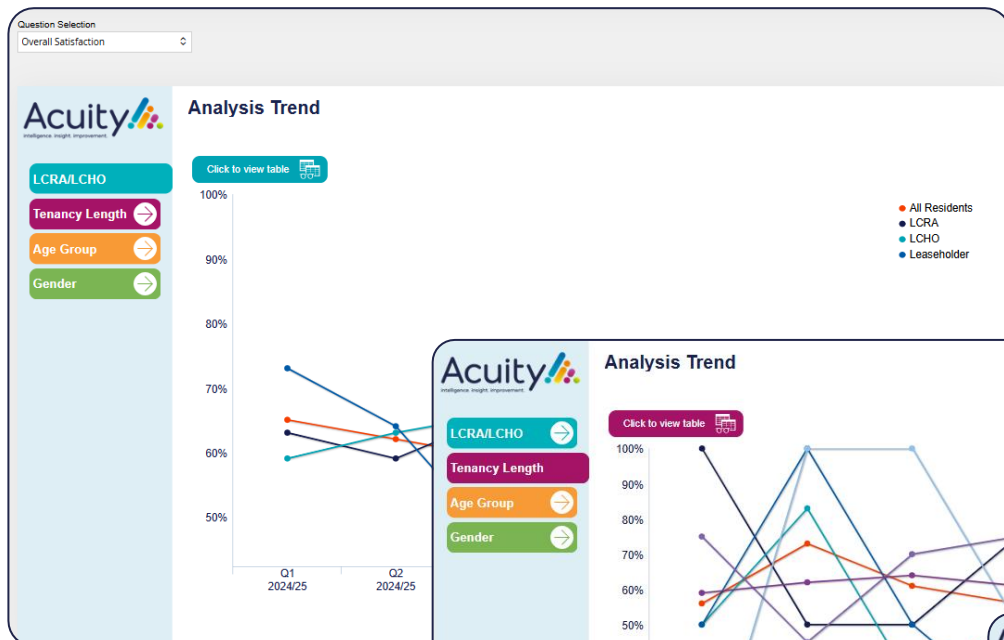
Question Selection
Overall Satisfaction

Acuity
intelligence. insight. improvement.

LCRA/LCHO
Tenancy Length
Age Group
Gender

Analysis Trend

Click to view table

100%
90%
80%
70%
60%
50%

Q1
2024/25
Q2
2024/25

All Residents
LCRA
LCHO
Leaseholder

Acuity
intelligence. insight. improvement.

LCRA/LCHO
Tenancy Length
Age Group
Gender

Analysis Trend

Click to view table

100%
90%
80%
70%
60%
50%